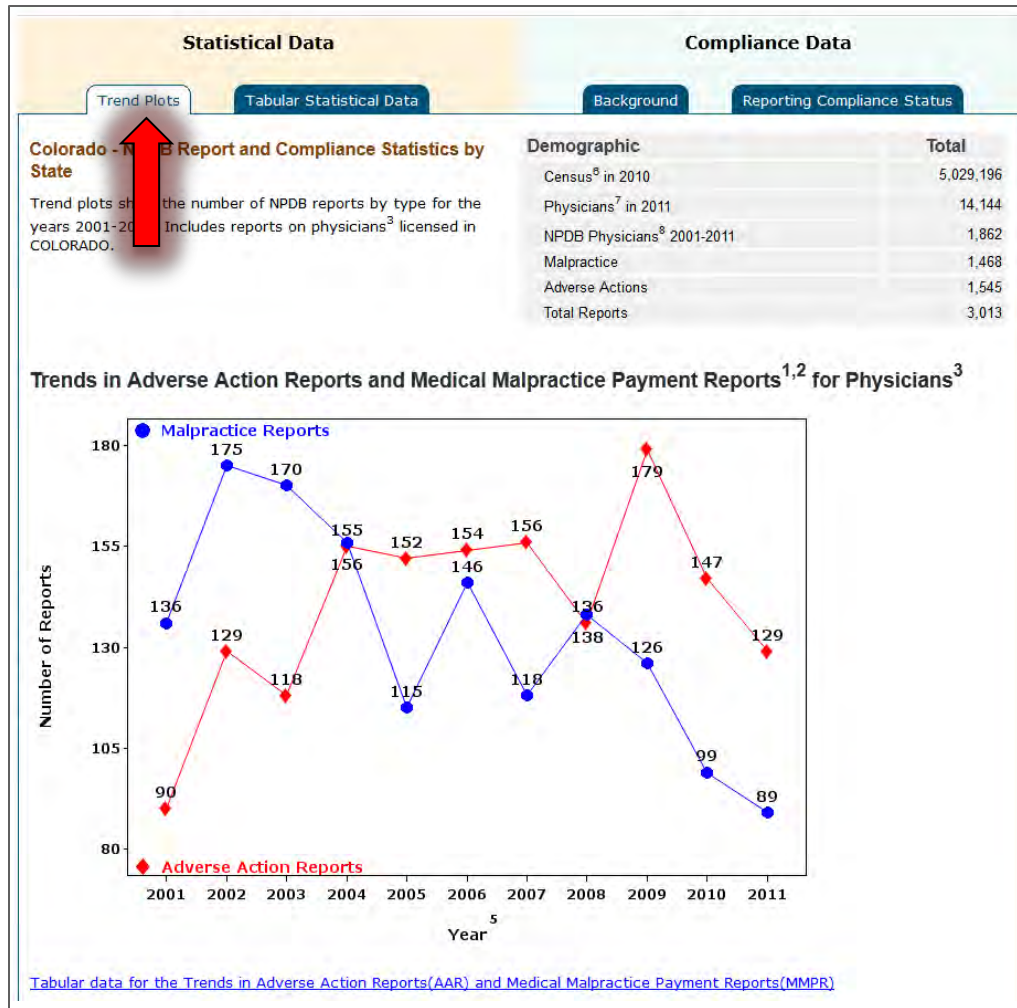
Statistical Data

Compliance Data

Trend Plots

Tabular Statistical Data

Background

Reporting Compliance Status

Colorado - N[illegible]B Report and Compliance Statistics by State

Trend plots sh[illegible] the number of NPDB reports by type for the years 2001-20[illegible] Includes reports on physicians$^3$ licensed in COLORADO.

| Demographic | Total |
|---|---|
| Census$^6$ in 2010 | 5,029,196 |
| Physicians$^7$ in 2011 | 14,144 |
| NPDB Physicians$^8$ 2001-2011 | 1,862 |
| Malpractice | 1,468 |
| Adverse Actions | 1,545 |
| Total Reports | 3,013 |

Trends in Adverse Action Reports and Medical Malpractice Payment Reports$^{1,2}$ for Physicians$^3$

Malpractice Reports

Adverse Action Reports

Number of Reports

180
155
130
105
80

136 175 170 155 115 146 118 136 126 99 89

90 129 118 156 152 154 156 138 179 147 129

2001 2002 2003 2004 2005 2006 2007 2008 2009 2010 2011

Year$^5$

Tabular data for the Trends in Adverse Action Reports(AAR) and Medical Malpractice Payment Reports(MMPR)